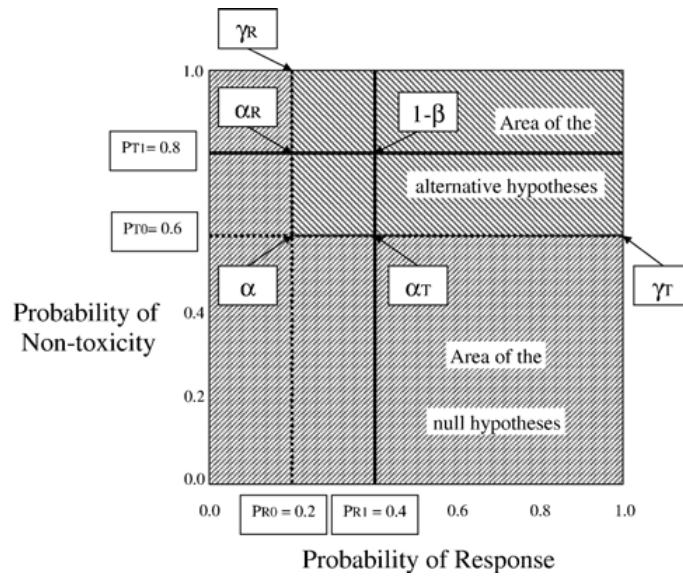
$\gamma_R$

1.0

$\alpha_R$

$1-\beta$

Area of the

$P_{T1}= 0.8$

alternative hypotheses

$P_{T0}= 0.6$

$\alpha$

$\alpha_T$

$\gamma_T$

Probability of Non-toxicity

0.4

Area of the

0.2

null hypotheses

0.0

0.0

$P_{R0} = 0.2$

$P_{R1} = 0.4$

0.6

0.8

1.0

Probability of Response